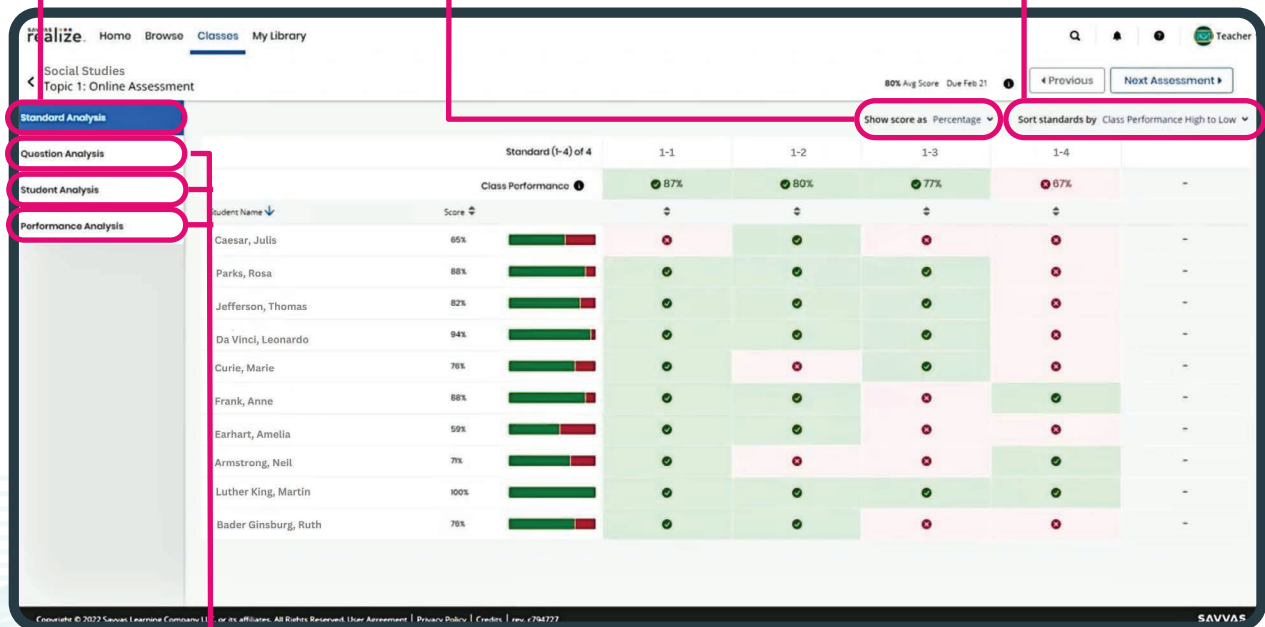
SAVVAS realize. Home Browse Classes My Library

Teacher

Social Studies
Topic 1: Online Assessment

80% Avg Score Due Feb 21

◂ Previous Next Assessment ▸

Standard Analysis
Question Analysis
Student Analysis
Performance Analysis

Show score as Percentage

Sort standards by Class Performance High to Low

| | | Standard (1-4) of 4 | 1-1 | 1-2 | 1-3 | 1-4 | |
|---|---|---|---|---|---|---|---|
| | | Class Performance | 87% | 80% | 77% | 67% | - |
| Student Name | Score | | | | | | |
| Caesar, Julis | 65% | | | | | | - |
| Parks, Rosa | 88% | | | | | | - |
| Jefferson, Thomas | 82% | | | | | | - |
| Da Vinci, Leonardo | 94% | | | | | | - |
| Curie, Marie | 76% | | | | | | - |
| Frank, Anne | 88% | | | | | | - |
| Earhart, Amelia | 59% | | | | | | - |
| Armstrong, Neil | 71% | | | | | | - |
| Luther King, Martin | 100% | | | | | | - |
| Bader Ginsburg, Ruth | 76% | | | | | | - |

Copyright © 2022 Savvas Learning Company LL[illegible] or its affiliates. All Rights Reserved. User Agreement | Privacy Policy | Credits | rev. c794727

SAVVAS